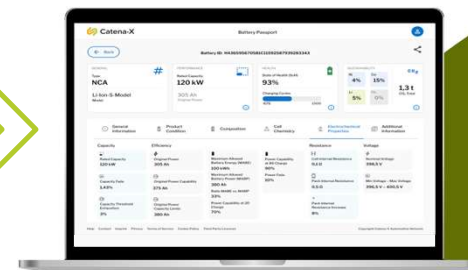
Catena-X

Battery Passport

Back

Battery ID: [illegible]

GENERAL
Type
NCA
Li-Ion-S-Model
Model

PERFORMANCE
Rated Capacity
120 kW
305 Ah
Original Power

HEALTH
State of Health (SoH)
93%
Charging Cycles

SUSTAINABILITY
4%
15%
5%
0%
1,3 t

General Information
Product Condition
Composition
Cell Chemistry
Electrochemical Properties
Additional Information

Capacity
Rated Capacity
120 kW
Capacity Fade
1,43%
Capacity Threshold Exhaustion
3%

Efficiency
Original Power
305 Ah
Original Power Capability
375 Ah
Original Power Capability Limits
380 Ah

Maximum Allowed Battery Energy
300 kWh
Maximum Allowed Battery Power
380 Ah
Ratio
70%
Power Capability at 20 Charge
70%

Power Capability at 80 Charge
90%
Power Fade
30%

Resistance
Cell Internal Resistance
0,5 Ω
Pack Internal Resistance
0,5 Ω
Pack Internal Resistance Increase
3%

Voltage
Nominal Voltage
396 V
Min Voltage - Max Voltage
396,5 V – 400,5 V

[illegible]